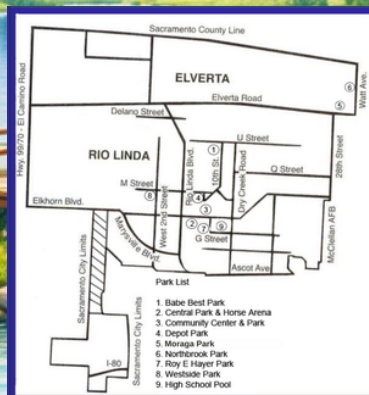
Sacramento County Line
ELVERTA
Elverta Road
Hwy. 99/70 - El Camino Road
Watt Ave.
Delano Street
U Street
RIO LINDA
Q Street
M Street
28th Street
Elkhorn Blvd.
Rio Linda Blvd.
10th St.
Dry Creek Road
West 2nd Street
Marysville Blvd.
G Street
McClellan AFB
Ascot Ave
Sacramento City Limits
Sacramento City Limits
I-80
1
2
3
4
5
6
7
8
9
Park List
1. Babe Best Park
2. Central Park & Horse Arena
3. Community Center & Park
4. Depot Park
5. Moraga Park
6. Northbrook Park
7. Roy E Hayer Park
8. Westside Park
9. High School Pool